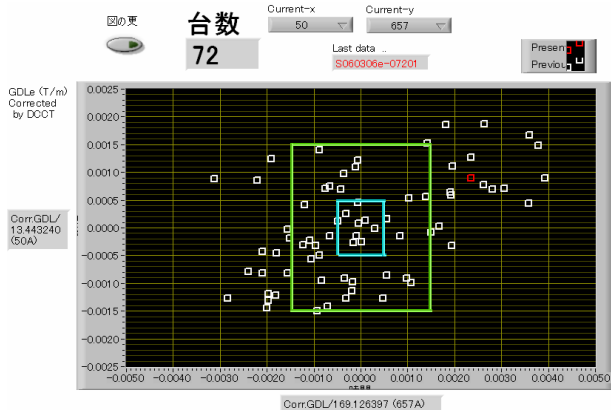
図の更

台数

72

Current-x

50

Current-y

657

Last data ...

S060306e-07201

Presen

Previou

GDLe (T/m) Corrected by DCCT

Corr.GDL/ 13.443240 (50A)

0.0025
0.0020
0.0015
0.0010
0.0005
0.0000
-0.0005
-0.0010
-0.0015
-0.0020
-0.0025

-0.0050 -0.0040 -0.0030 -0.0020 -0.0010 0.0000 0.0010 0.0020 0.0030 0.0040 0.0050

Corr.GDL/169.126397 (657A)